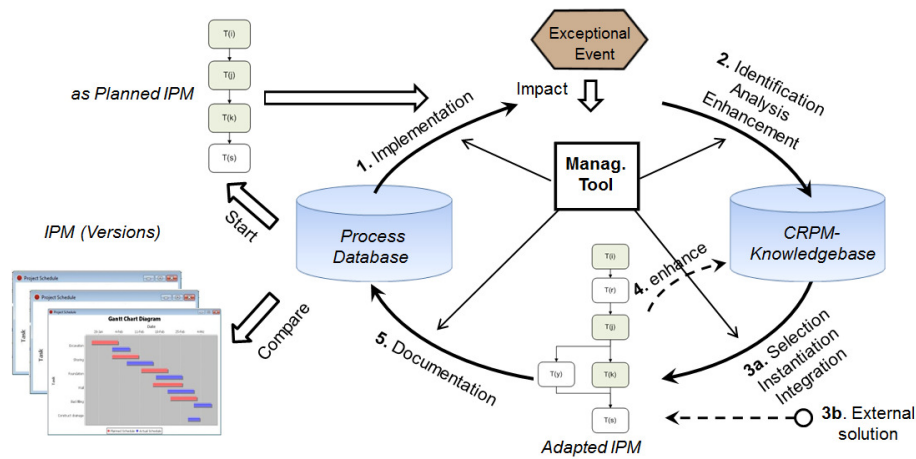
T(i)

T(j)

T(k)

T(s)

as Planned IPM

Exceptional Event

Impact

1. Implementation

2. Identification Analysis Enhancement

Manag. Tool

Start

IPM (Versions)

Process Database

CRPM-Knowledgebase

4. enhance

Compare

5. Documentation

3a. Selection Instantiation Integration

T(i)

T(r)

T(j)

T(y)

T(k)

T(s)

Adapted IPM

3b. External solution

Project Schedule

Project Schedule

Project Schedule

Gantt Chart Diagram

Task

Task